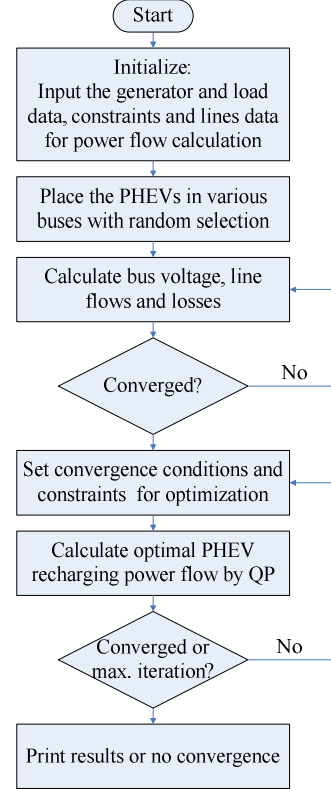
Start

Initialize:
Input the generator and load data, constraints and lines data for power flow calculation

Place the PHEVs in various buses with random selection

Calculate bus voltage, line flows and losses

Converged?

No

Set convergence conditions and constraints for optimization

Calculate optimal PHEV recharging power flow by QP

Converged or max. iteration?

No

Print results or no convergence